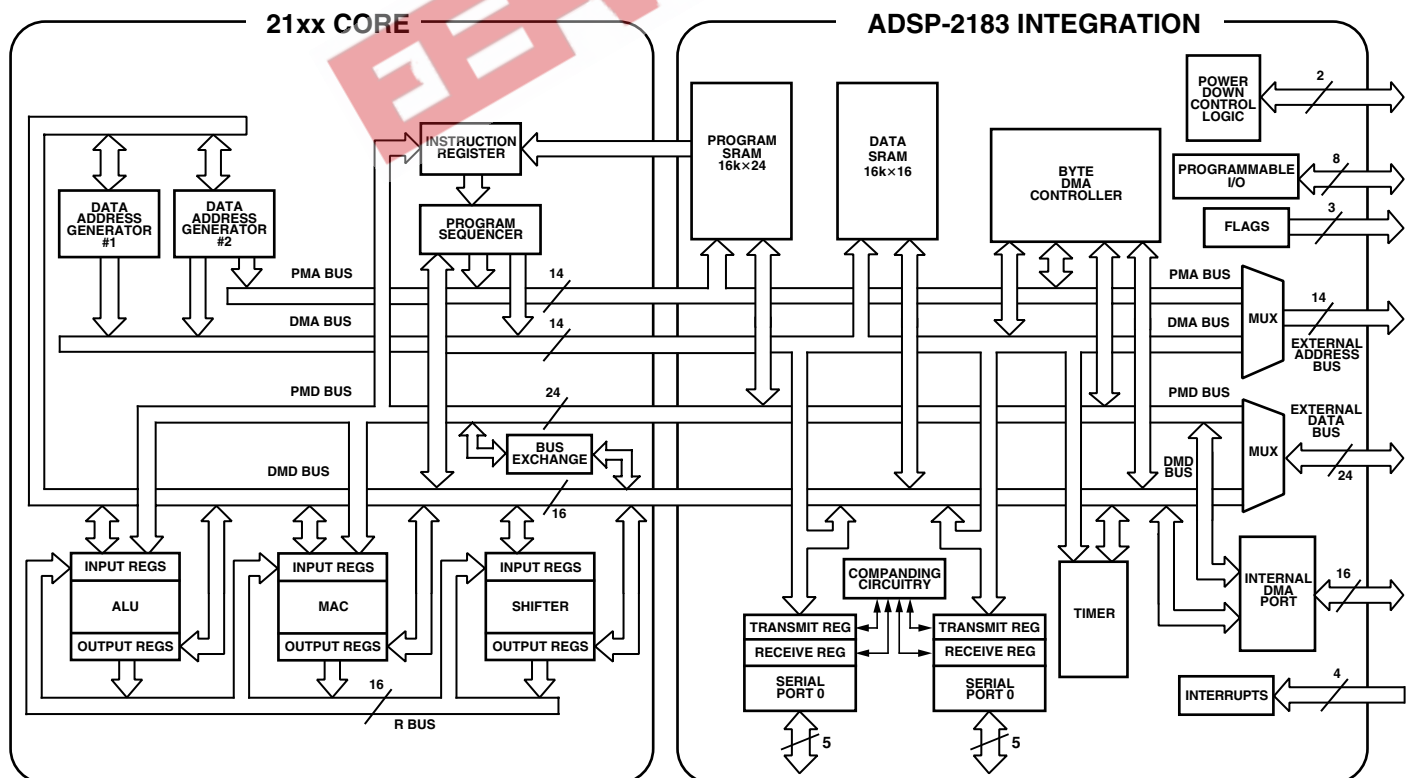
21xx CORE

ADSP-2183 INTEGRATION

POWER DOWN CONTROL LOGIC

2

PROGRAMMABLE I/O

8

FLAGS

3

INSTRUCTION REGISTER

PROGRAM SRAM 16k×24

DATA SRAM 16k×16

BYTE DMA CONTROLLER

DATA ADDRESS GENERATOR #1

DATA ADDRESS GENERATOR #2

PROGRAM SEQUENCER

PMA BUS

14

PMA BUS

DMA BUS

14

DMA BUS

MUX

14

EXTERNAL ADDRESS BUS

PMD BUS

24

PMD BUS

EXTERNAL DATA BUS

BUS EXCHANGE

MUX

24

DMD BUS

DMD BUS

16

INPUT REGS

ALU

OUTPUT REGS

INPUT REGS

MAC

OUTPUT REGS

INPUT REGS

SHIFTER

OUTPUT REGS

16

R BUS

COMPANDING CIRCUITRY

TRANSMIT REG

RECEIVE REG

SERIAL PORT 0

5

TRANSMIT REG

RECEIVE REG

SERIAL PORT 0

5

TIMER

INTERNAL DMA PORT

16

INTERRUPTS

4